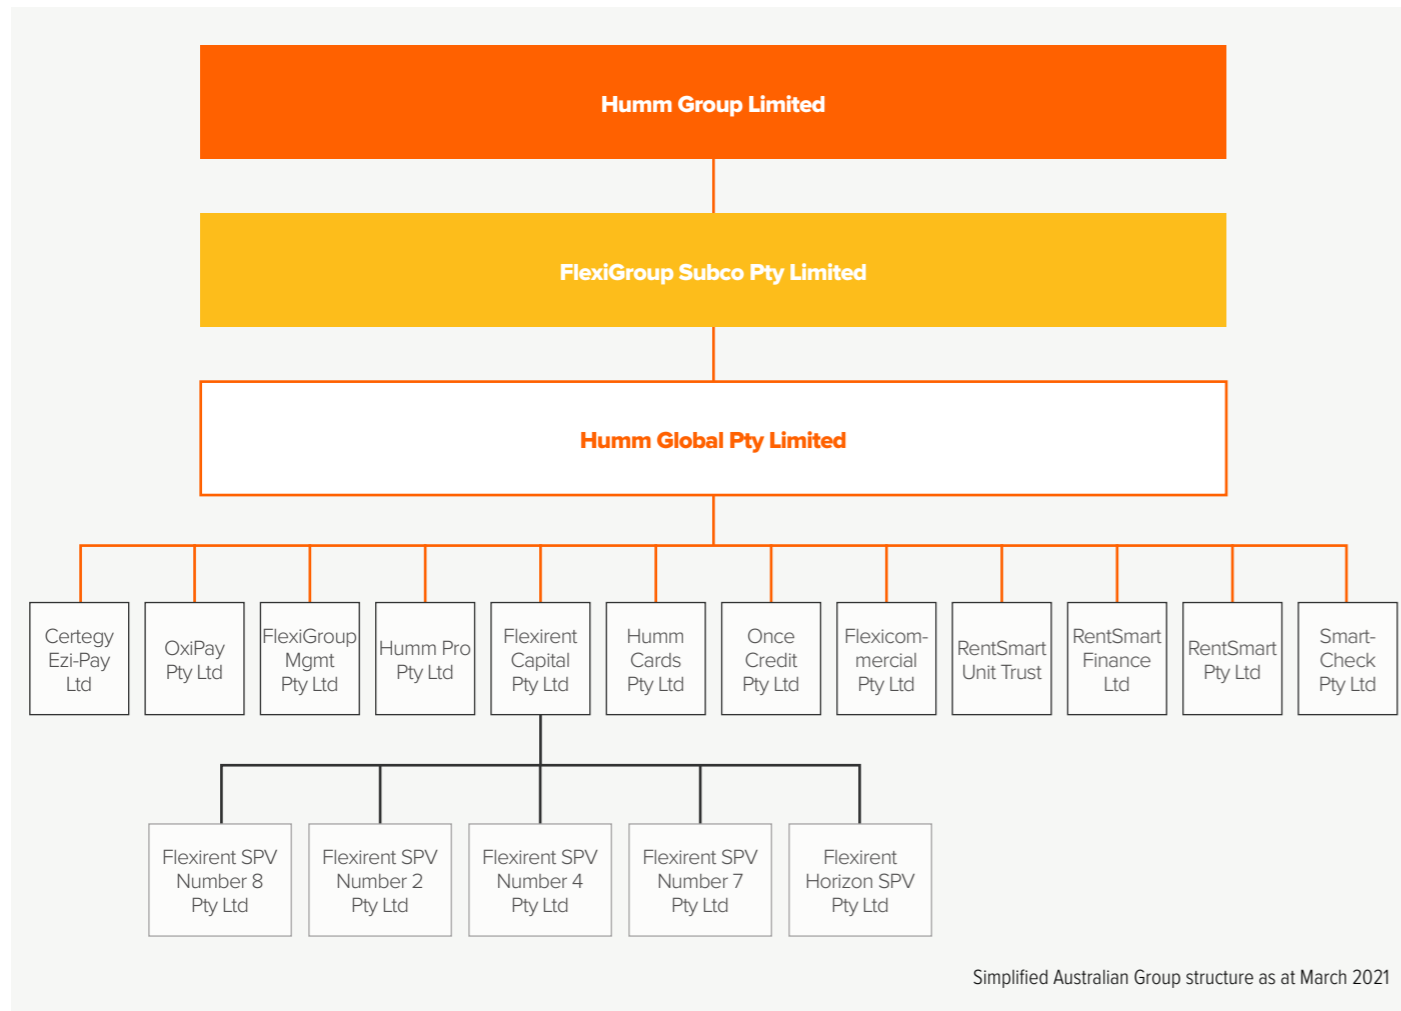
Humm Group Limited

FlexiGroup Subco Pty Limited

Humm Global Pty Limited

Certegy Ezi-Pay Ltd

OxiPay Pty Ltd

FlexiGroup Mgmt Pty Ltd

Humm Pro Pty Ltd

Flexirent Capital Pty Ltd

Humm Cards Pty Ltd

Once Credit Pty Ltd

Flexicommercial Pty Ltd

RentSmart Unit Trust

RentSmart Finance Ltd

RentSmart Pty Ltd

Smart-Check Pty Ltd

Flexirent SPV Number 8 Pty Ltd

Flexirent SPV Number 2 Pty Ltd

Flexirent SPV Number 4 Pty Ltd

Flexirent SPV Number 7 Pty Ltd

Flexirent Horizon SPV Pty Ltd

Simplified Australian Group structure as at March 2021